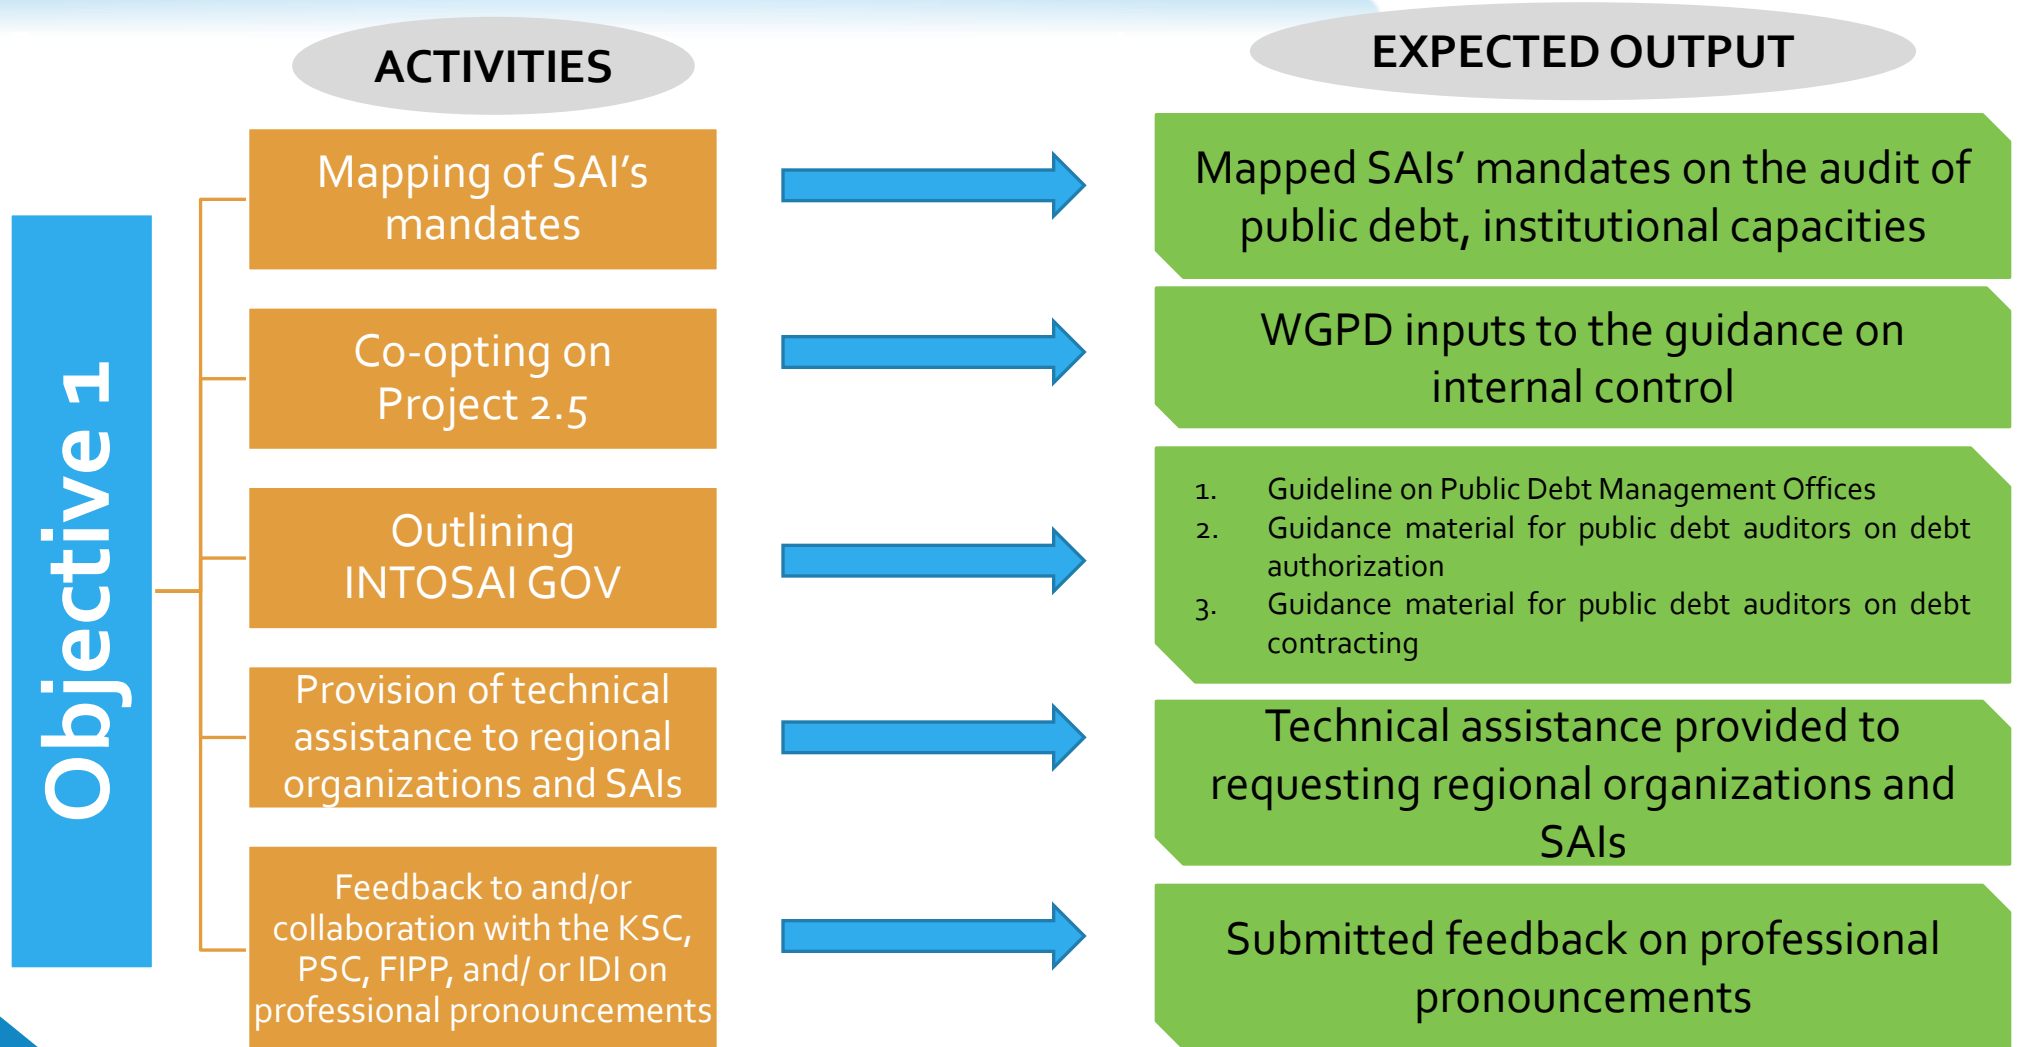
ACTIVITIES

EXPECTED OUTPUT

Objective 1

Mapping of SAI's mandates

Mapped SAIs' mandates on the audit of public debt, institutional capacities

Co-opting on Project 2.5

WGPD inputs to the guidance on internal control

Outlining INTOSAI GOV

1. Guideline on Public Debt Management Offices
2. Guidance material for public debt auditors on debt authorization
3. Guidance material for public debt auditors on debt contracting

Provision of technical assistance to regional organizations and SAIs

Technical assistance provided to requesting regional organizations and SAIs

Feedback to and/or collaboration with the KSC, PSC, FIPP, and/ or IDI on professional pronouncements

Submitted feedback on professional pronouncements